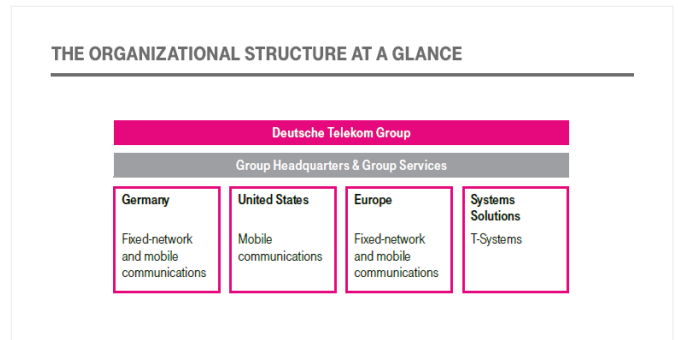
THE ORGANIZATIONAL STRUCTURE AT A GLANCE

Deutsche Telekom Group

Group Headquarters & Group Services

Germany

Fixed-network and mobile communications

United States

Mobile communications

Europe

Fixed-network and mobile communications

Systems Solutions

T-Systems